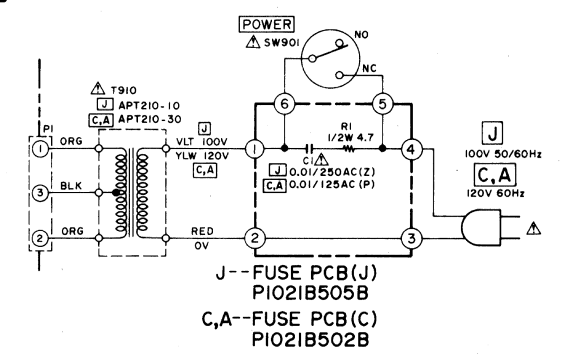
POWER
⚠ SW901
NO
NC
R1
1/2W 4.7
6
5
⚠ T910
J APT210-10
C,A APT210-30
P1
1 ORG
3 BLK
2 ORG
VLT 100V J
YLW 120V C,A
1
C1 ⚠
J 0.01/250AC(Z)
C,A 0.01/125AC (P)
4
J
100V 50/60Hz
C,A
120V 60Hz
RED
0V
2
3
⚠
J--FUSE PCB(J)
P1021B505B
C,A--FUSE PCB(C)
P1021B502B